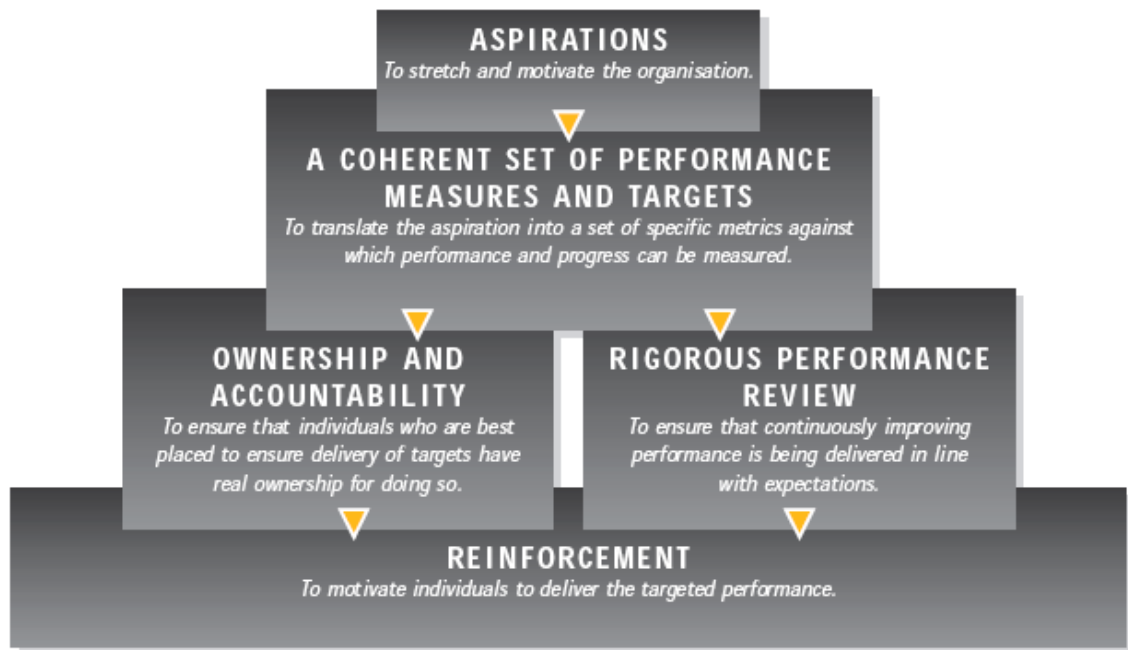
ASPIRATIONS
To stretch and motivate the organisation.

A COHERENT SET OF PERFORMANCE MEASURES AND TARGETS
To translate the aspiration into a set of specific metrics against which performance and progress can be measured.

OWNERSHIP AND ACCOUNTABILITY
To ensure that individuals who are best placed to ensure delivery of targets have real ownership for doing so.

RIGOROUS PERFORMANCE REVIEW
To ensure that continuously improving performance is being delivered in line with expectations.

REINFORCEMENT
To motivate individuals to deliver the targeted performance.